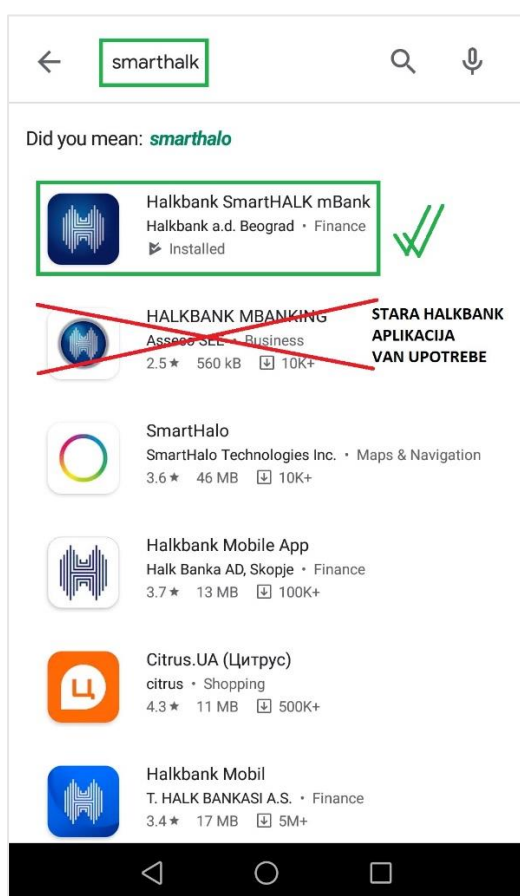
smarthalk

Did you mean: smarthalo

Halkbank SmartHALK mBank
Halkbank a.d. Beograd • Finance
Installed

HALKBANK MBANKING
Asseco SEE • Business
2.5★ 560 kB 10K+

STARA HALKBANK APLIKACIJA VAN UPOTREBE

SmartHalo
SmartHalo Technologies Inc. • Maps & Navigation
3.6★ 46 MB 10K+

Halkbank Mobile App
Halk Banka AD, Skopje • Finance
3.7★ 13 MB 100K+

Citrus.UA (Цитрус)
citrus • Shopping
4.3★ 11 MB 500K+

Halkbank Mobil
T. HALK BANKASI A.S. • Finance
3.4★ 17 MB 5M+